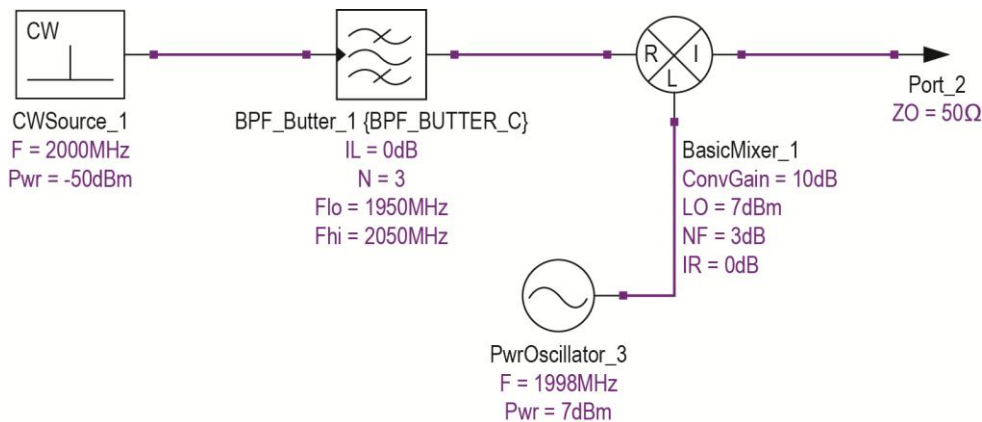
CW

R
I
L

CWSource_1
F = 2000MHz
Pwr = -50dBm

BPF_Butter_1 {BPF_BUTTER_C}
IL = 0dB
N = 3
Flo = 1950MHz
Fhi = 2050MHz

Port_2
ZO = 50Ω

BasicMixer_1
ConvGain = 10dB
LO = 7dBm
NF = 3dB
IR = 0dB

PwrOscillator_3
F = 1998MHz
Pwr = 7dBm